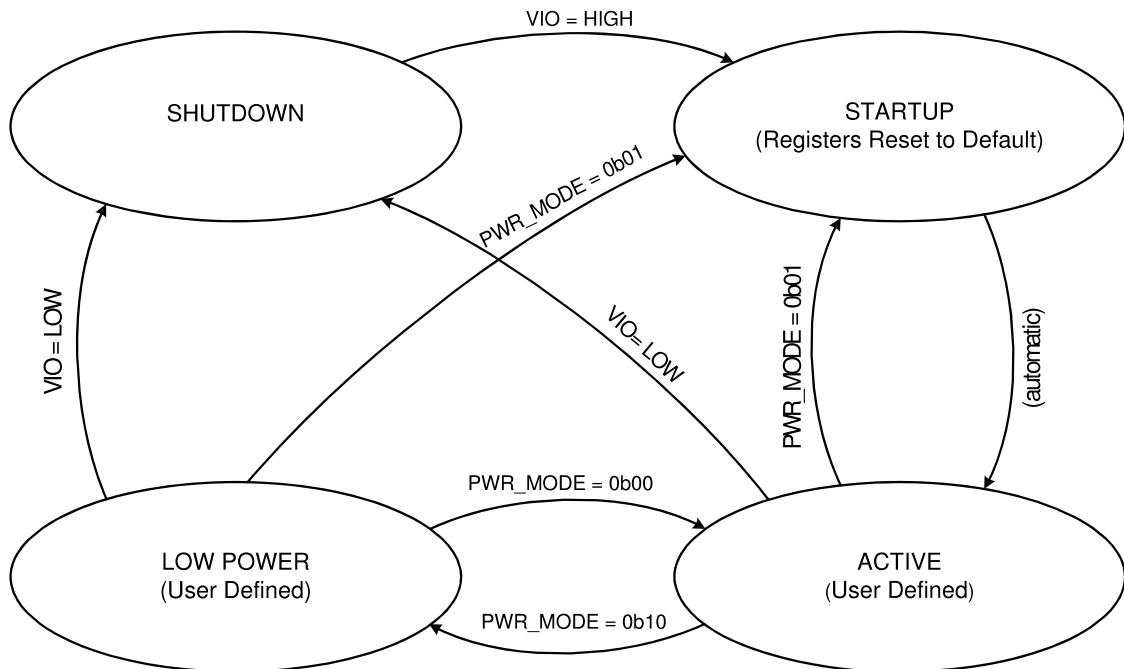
VIO = HIGH

SHUTDOWN

STARTUP
(Registers Reset to Default)

PWR_MODE = 0b01

VIO = LOW

VIO= LOW

PWR_MODE = 0b01

(automatic)

PWR_MODE = 0b00

LOW POWER
(User Defined)

ACTIVE
(User Defined)

PWR_MODE = 0b10